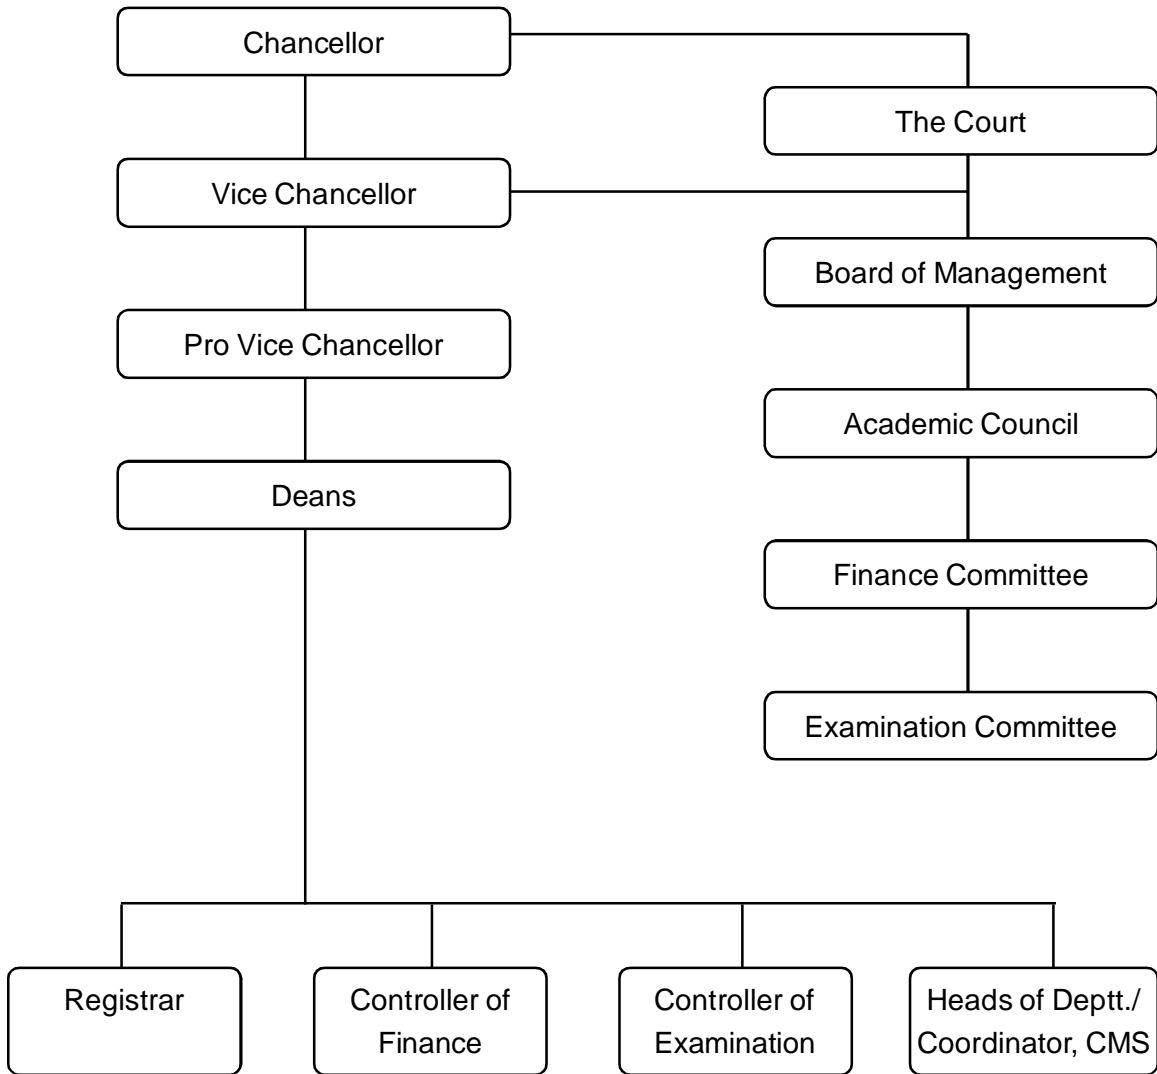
Chancellor

The Court

Vice Chancellor

Board of Management

Pro Vice Chancellor

Academic Council

Deans

Finance Committee

Examination Committee

Registrar

Controller of Finance

Controller of Examination

Heads of Deptt./ Coordinator, CMS